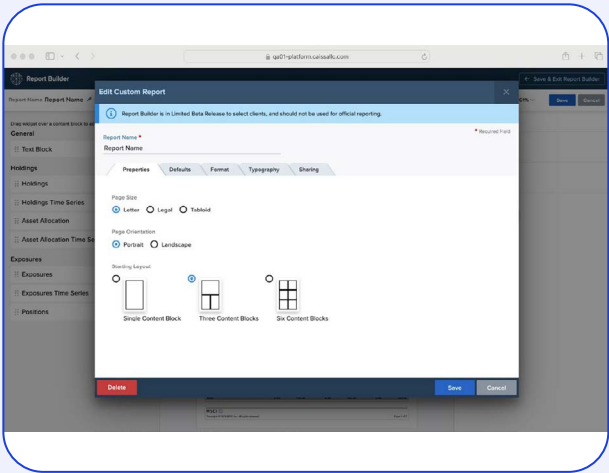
qa01-platform.caissallc.com

Report Builder

← Save & Exit Report Builder

Report Name Report Name

Save Cancel

Drag widget over a content block to

General

Text Block

Holdings

Holdings

Holdings Time Series

Asset Allocation

Asset Allocation Time Se

Exposures

Exposures

Exposures Time Series

Positions

Edit Custom Report

Report Builder is in Limited Beta Release to select clients, and should not be used for official reporting.

* Required Field

Report Name *

Report Name

Properties Defaults Format Typography Sharing

Page Size

Letter Legal Tabloid

Page Orientation

Portrait Landscape

Starting Layout

Single Content Block Three Content Blocks Six Content Blocks

Delete

Save Cancel